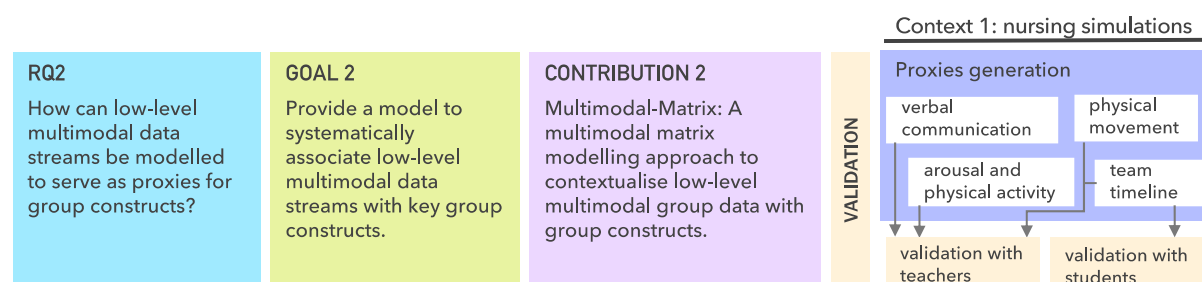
Context 1: nursing simulations

RQ2

How can low-level multimodal data streams be modelled to serve as proxies for group constructs?

GOAL 2

Provide a model to systematically associate low-level multimodal data streams with key group constructs.

CONTRIBUTION 2

Multimodal-Matrix: A multimodal matrix modelling approach to contextualise low-level multimodal group data with group constructs.

VALIDATION

Proxies generation

verbal communication

physical movement

arousal and physical activity

team timeline

validation with teachers

validation with students